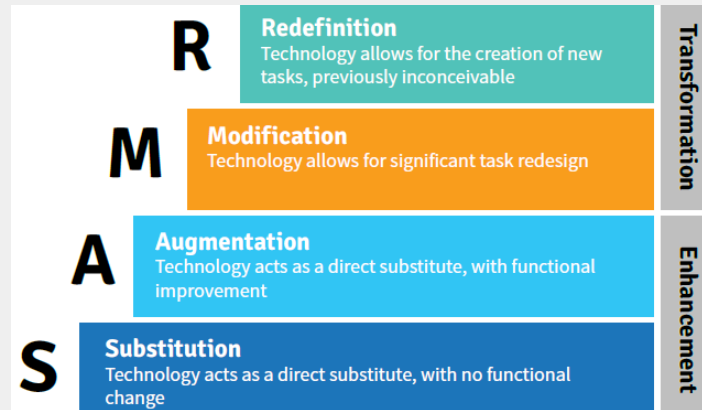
R
Redefinition
Technology allows for the creation of new tasks, previously inconceivable

M
Modification
Technology allows for significant task redesign

A
Augmentation
Technology acts as a direct substitute, with functional improvement

S
Substitution
Technology acts as a direct substitute, with no functional change

Transformation

Enhancement